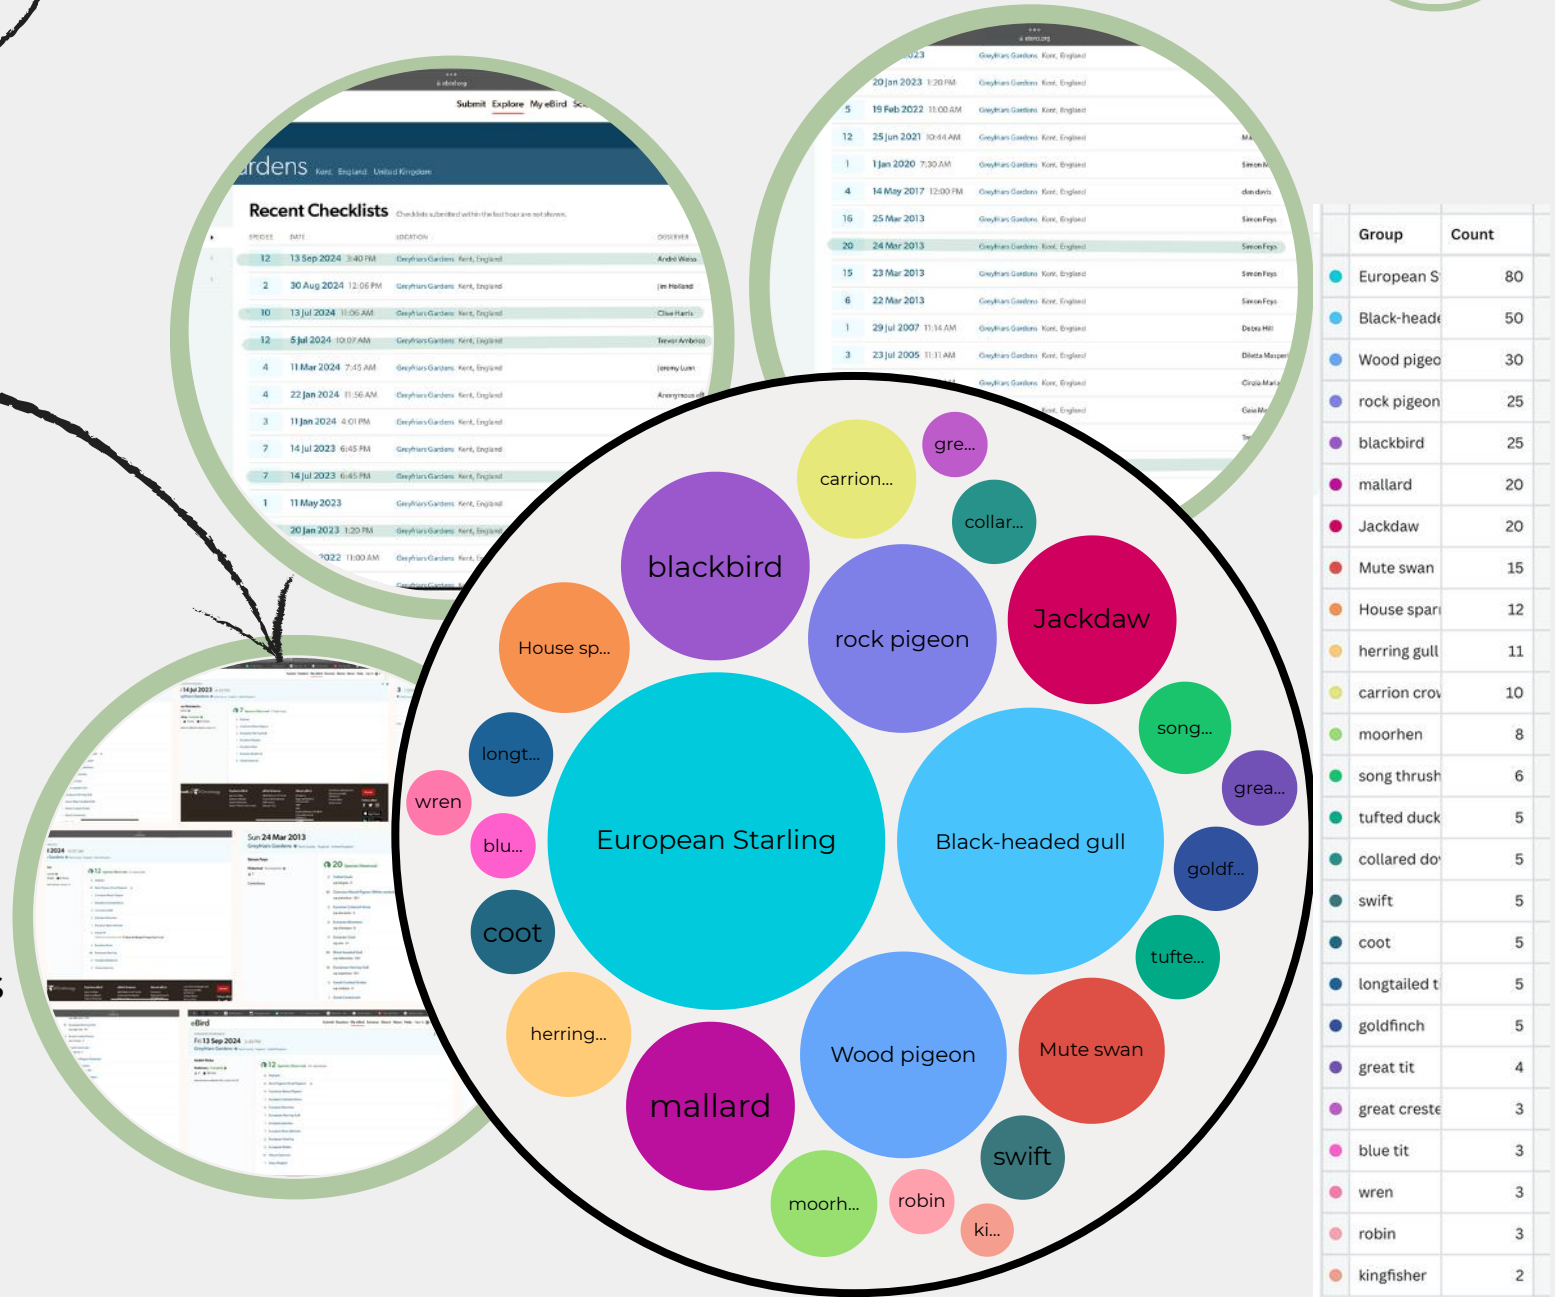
Submit Explore My eBird

rdens Kent, England, United Kingdom

Recent Checklists

| SPECIES | DATE | LOCATION | OBSERVER |
|---|---|---|---|
| 12 | 13 Sep 2024 3:40 PM | Greyfriars Gardens, Kent, England | André Weiss |
| 2 | 30 Aug 2024 12:06 PM | Greyfriars Gardens, Kent, England | Jim Holland |
| 10 | 13 Jul 2024 11:06 AM | Greyfriars Gardens, Kent, England | Clive Harris |
| 12 | 5 Jul 2024 10:07 AM | Greyfriars Gardens, Kent, England | Trevor Ambrico |
| 4 | 11 Mar 2024 7:45 AM | Greyfriars Gardens, Kent, England | Jeremy Lum |
| 4 | 22 Jan 2024 11:56 AM | Greyfriars Gardens, Kent, England | Anonymous |
| 3 | 11 Jan 2024 4:01 PM | Greyfriars Gardens, Kent, England | |
| 7 | 14 Jul 2023 6:45 PM | Greyfriars Gardens, Kent, England | |
| 7 | 14 Jul 2023 6:45 PM | Greyfriars Gardens, Kent, England | |
| 1 | 11 May 2023 | Greyfriars Gardens, Kent, England | |
| | 20 Jan 2023 1:20 PM | Greyfriars Gardens, Kent, England | |
| | 2022 11:00 AM | Greyfriars Gardens, Kent, England | |

| | 20 Jan 2023 1:20 PM | Greyfriars Gardens, Kent, England | |
|---|---|---|---|
| 5 | 19 Feb 2022 11:00 AM | Greyfriars Gardens, Kent, England | |
| 12 | 25 Jun 2021 10:44 AM | Greyfriars Gardens, Kent, England | |
| 1 | 1 Jan 2020 7:30 AM | Greyfriars Gardens, Kent, England | Simon |
| 4 | 14 May 2017 12:00 PM | Greyfriars Gardens, Kent, England | don davis |
| 16 | 25 Mar 2013 | Greyfriars Gardens, Kent, England | Simon Feys |
| 20 | 24 Mar 2013 | Greyfriars Gardens, Kent, England | Simon Feys |
| 15 | 23 Mar 2013 | Greyfriars Gardens, Kent, England | Simon Feys |
| 6 | 22 Mar 2013 | Greyfriars Gardens, Kent, England | Simon Feys |
| 1 | 29 Jul 2007 11:14 AM | Greyfriars Gardens, Kent, England | Debra Hill |
| 3 | 23 Jul 2005 11:11 AM | Greyfriars Gardens, Kent, England | Diletta Masper |

14 Jul 2023
Sun 24 Mar 2013
eBird
Fri 13 Sep 2024

blackbird
carrion...
gre...
collar...
rock pigeon
Jackdaw
House sp...
longt...
wren
blu...
coot
European Starling
Black-headed gull
song...
grea...
goldf...
tufte...
herring...
mallard
Wood pigeon
Mute swan
swift
moorh...
robin
ki...

| Group | Count |
|---|---|
| European S | 80 |
| Black-heade | 50 |
| Wood pigeo | 30 |
| rock pigeon | 25 |
| blackbird | 25 |
| mallard | 20 |
| Jackdaw | 20 |
| Mute swan | 15 |
| House spar | 12 |
| herring gull | 11 |
| carrion crov | 10 |
| moorhen | 8 |
| song thrush | 6 |
| tufted duck | 5 |
| collared do | 5 |
| swift | 5 |
| coot | 5 |
| longtailed t | 5 |
| goldfinch | 5 |
| great tit | 4 |
| great creste | 3 |
| blue tit | 3 |
| wren | 3 |
| robin | 3 |
| kingfisher | 2 |